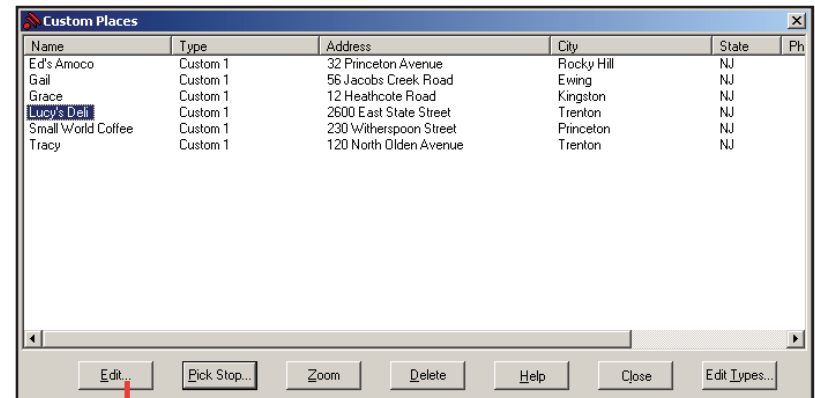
Custom Places

| Name | Type | Address | City | State | Ph |
|---|---|---|---|---|---|
| Ed's Amoco | Custom 1 | 32 Princeton Avenue | Rocky Hill | NJ | |
| Gail | Custom 1 | 56 Jacobs Creek Road | Ewing | NJ | |
| Grace | Custom 1 | 12 Heathcote Road | Kingston | NJ | |
| Lucy's Deli | Custom 1 | 2600 East State Street | Trenton | NJ | |
| Small World Coffee | Custom 1 | 230 Witherspoon Street | Princeton | NJ | |
| Tracy | Custom 1 | 120 North Olden Avenue | Trenton | NJ | |

Edit... Pick Stop... Zoom Delete Help Close Edit Types...